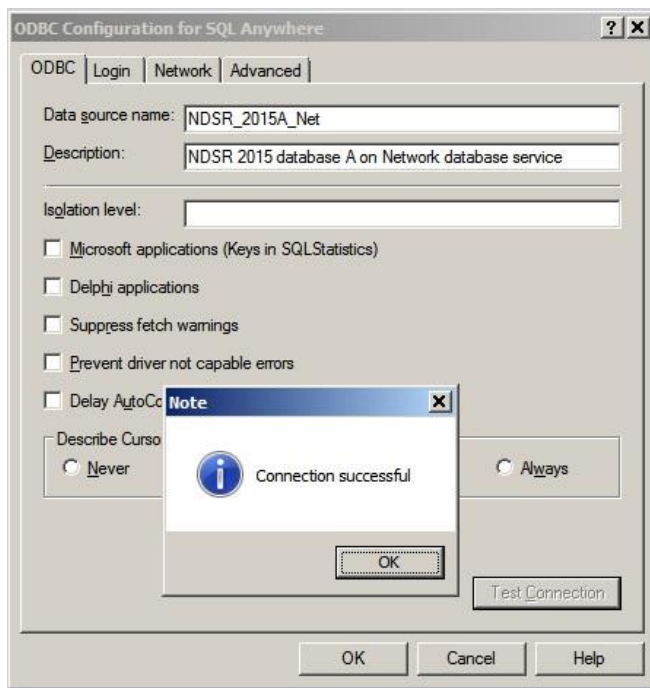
ODBC Configuration for SQL Anywhere

? X

ODBC | Login | Network | Advanced

Data source name: NDSR_2015A_Net

Description: NDSR 2015 database A on Network database service

Isolation level:

Microsoft applications (Keys in SQLStatistics)

Delphi applications

Suppress fetch warnings

Prevent driver not capable errors

Delay AutoCo

Describe Curso

Never

Always

Note

X

Connection successful

OK

Test Connection

OK

Cancel

Help